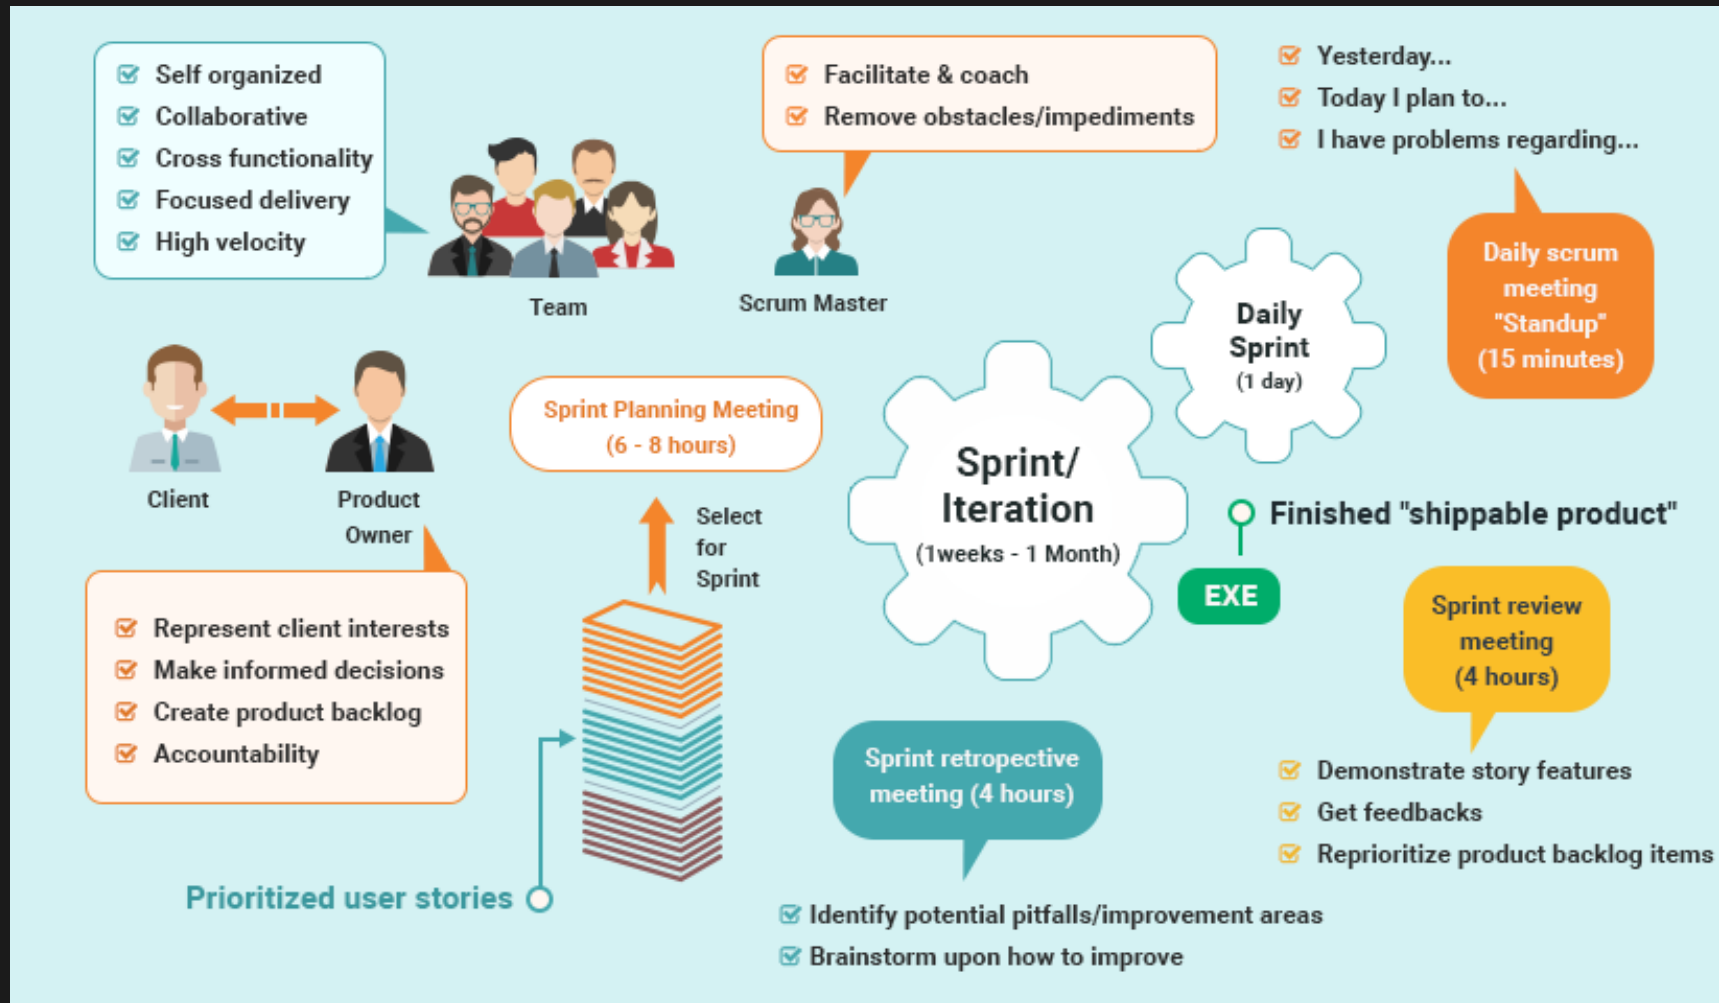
Self organized
Collaborative
Cross functionality
Focused delivery
High velocity

Team

Facilitate & coach
Remove obstacles/impediments

Scrum Master

Yesterday...
Today I plan to...
I have problems regarding...

Daily scrum meeting "Standup" (15 minutes)

Daily Sprint (1 day)

Client

Product Owner

Sprint Planning Meeting (6 - 8 hours)

Select for Sprint

Sprint/ Iteration (1weeks - 1 Month)

Finished "shippable product"

EXE

Represent client interests
Make informed decisions
Create product backlog
Accountability

Sprint review meeting (4 hours)

Demonstrate story features
Get feedbacks
Reprioritize product backlog items

Sprint retropective meeting (4 hours)

Prioritized user stories

Identify potential pitfalls/improvement areas
Brainstorm upon how to improve